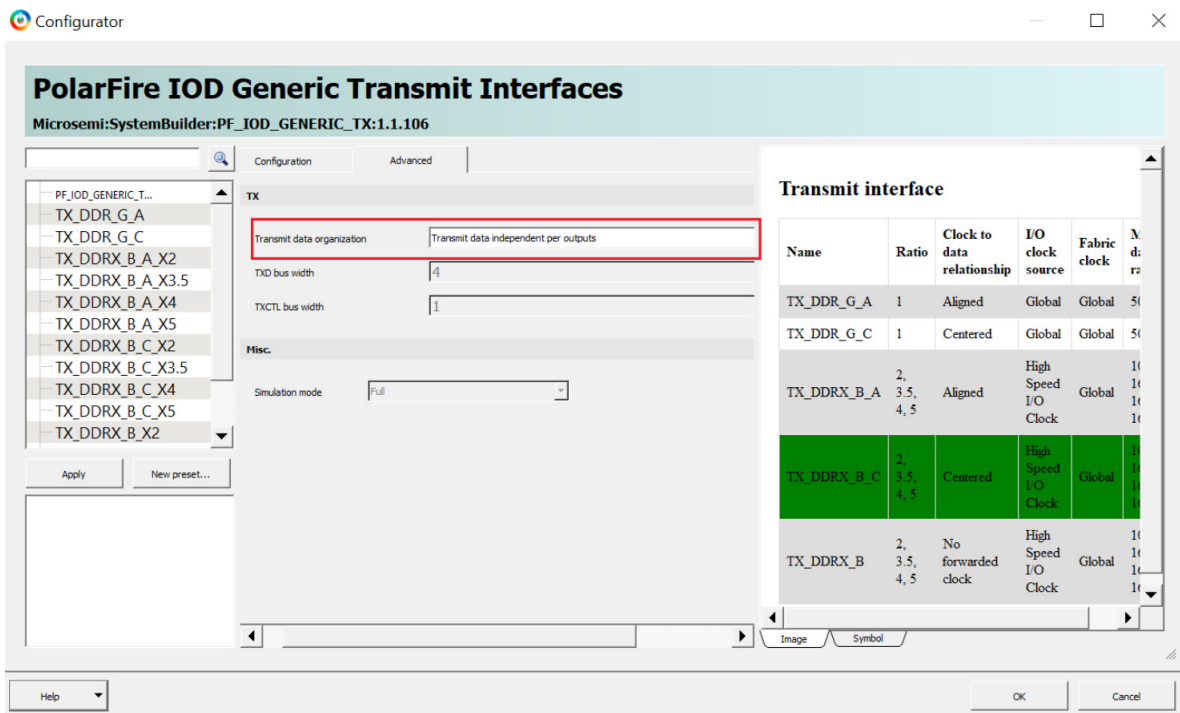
Configurator

PolarFire IOD Generic Transmit Interfaces

Microsemi:SystemBuilder:PF_IOD_GENERIC_TX:1.1.106

PF_IOD_GENERIC_T...
TX_DDR_G_A
TX_DDR_G_C
TX_DDRX_B_A_X2
TX_DDRX_B_A_X3.5
TX_DDRX_B_A_X4
TX_DDRX_B_A_X5
TX_DDRX_B_C_X2
TX_DDRX_B_C_X3.5
TX_DDRX_B_C_X4
TX_DDRX_B_C_X5
TX_DDRX_B_X2

Apply
New preset...

Configuration
Advanced

TX

Transmit data organization
Transmit data independent per outputs

TXD bus width
4

TXCTL bus width
1

Misc.

Simulation mode
Full

Transmit interface

| Name | Ratio | Clock to data relationship | I/O clock source | Fabric clock | M d r |
|---|---|---|---|---|---|
| TX_DDR_G_A | 1 | Aligned | Global | Global | 5 |
| TX_DDR_G_C | 1 | Centered | Global | Global | 5 |
| TX_DDRX_B_A | 2, 3.5, 4, 5 | Aligned | High Speed I/O Clock | Global | 1 1 1 1 |
| TX_DDRX_B_C | 2, 3.5, 4, 5 | Centered | High Speed I/O Clock | Global | 1 1 1 1 |
| TX_DDRX_B | 2, 3.5, 4, 5 | No forwarded clock | High Speed I/O Clock | Global | 1 1 1 1 |

Image
Symbol

Help
OK
Cancel